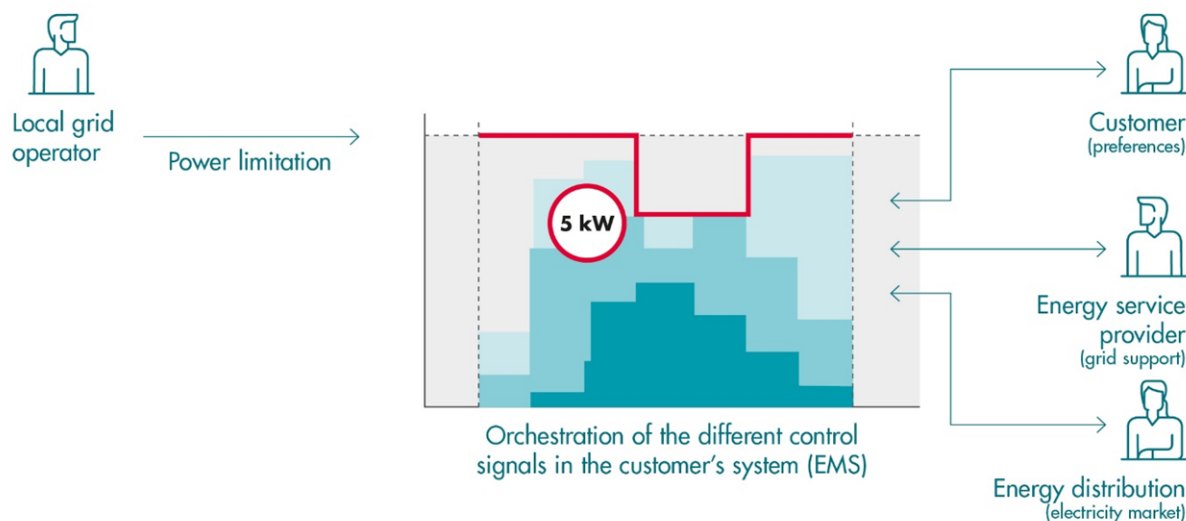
Local grid operator

Power limitation

5 kW

Orchestration of the different control signals in the customer's system (EMS)

Customer
(preferences)

Energy service provider
(grid support)

Energy distribution
(electricity market)